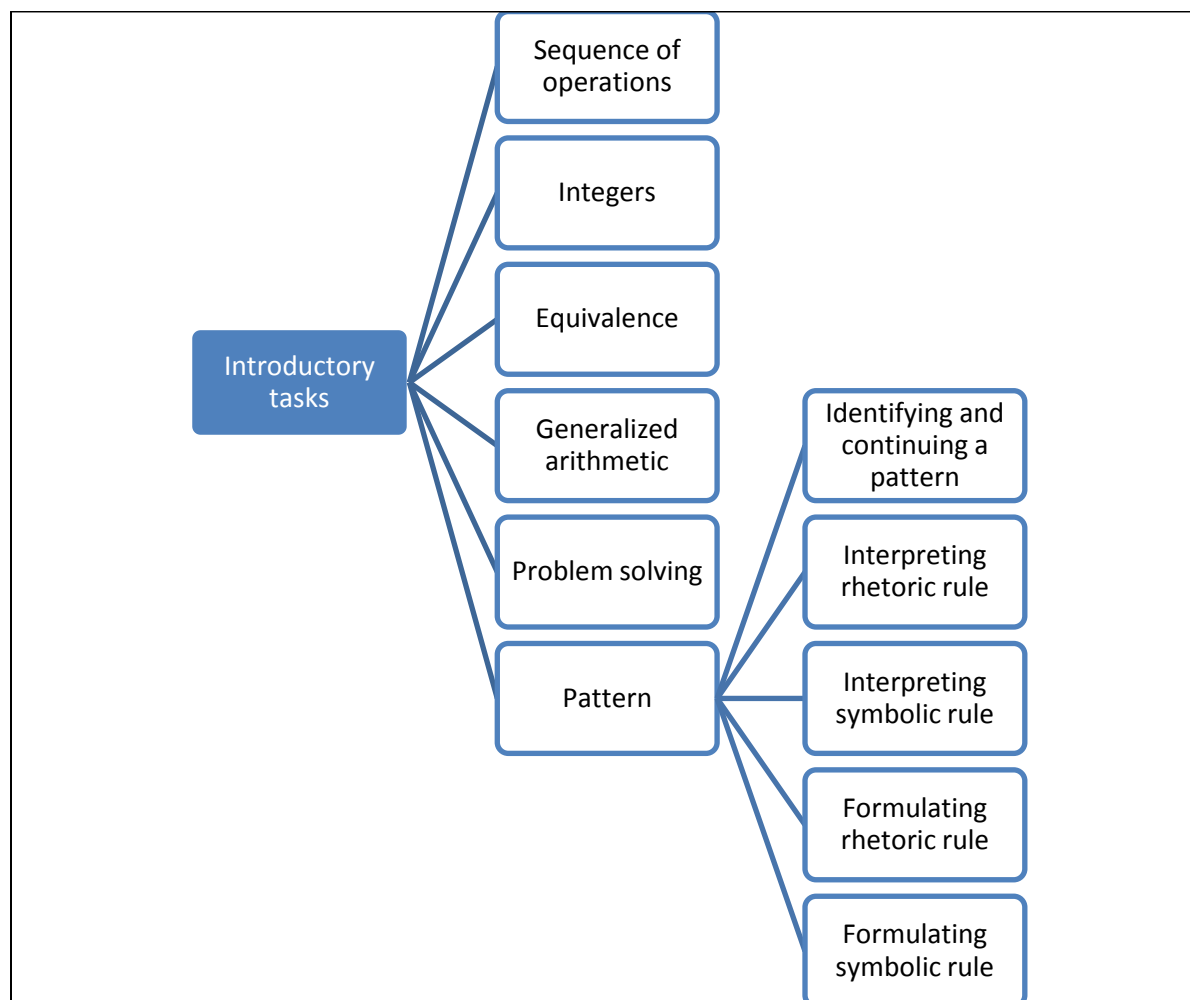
Introductory tasks

Sequence of operations

Integers

Equivalence

Generalized arithmetic

Problem solving

Pattern

Identifying and continuing a pattern

Interpreting rhetoric rule

Interpreting symbolic rule

Formulating rhetoric rule

Formulating symbolic rule